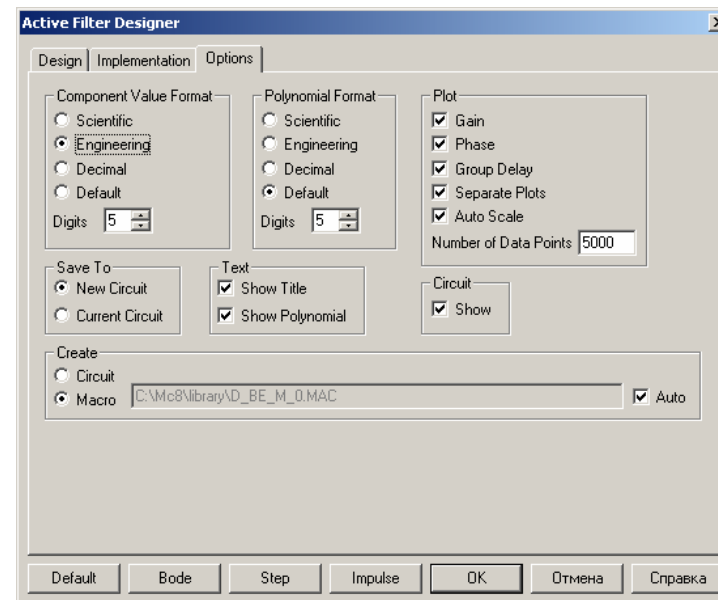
Active Filter Designer

Design | Implementation | Options

Component Value Format
Scientific
Engineering
Decimal
Default
Digits 5

Polynomial Format
Scientific
Engineering
Decimal
Default
Digits 5

Plot
Gain
Phase
Group Delay
Separate Plots
Auto Scale
Number of Data Points 5000

Save To
New Circuit
Current Circuit

Text
Show Title
Show Polynomial

Circuit
Show

Create
Circuit
Macro C:\Mc8\library\D_BE_M_0.MAC
Auto

Default | Bode | Step | Impulse | OK | Отмена | Справка